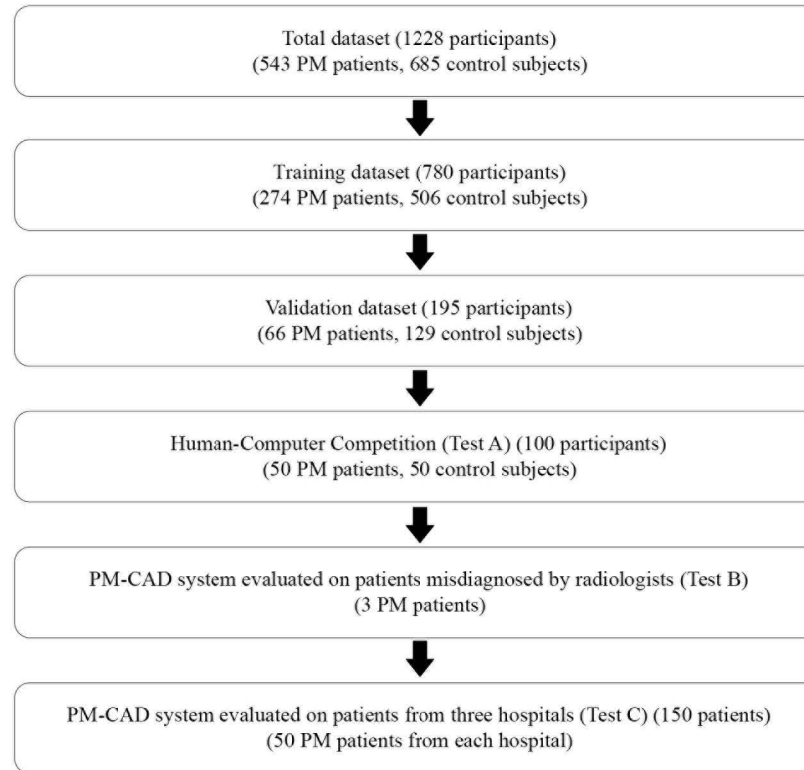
Total dataset (1228 participants)
(543 PM patients, 685 control subjects)

Training dataset (780 participants)
(274 PM patients, 506 control subjects)

Validation dataset (195 participants)
(66 PM patients, 129 control subjects)

Human-Computer Competition (Test A) (100 participants)
(50 PM patients, 50 control subjects)

PM-CAD system evaluated on patients misdiagnosed by radiologists (Test B)
(3 PM patients)

PM-CAD system evaluated on patients from three hospitals (Test C) (150 patients)
(50 PM patients from each hospital)